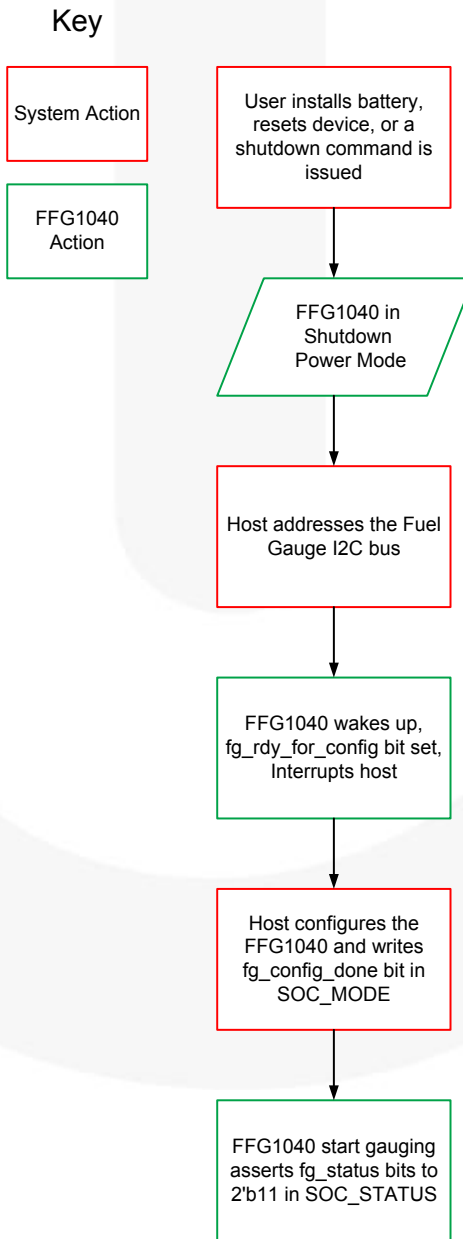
Key

System Action

FFG1040 Action

User installs battery, resets device, or a shutdown command is issued

FFG1040 in Shutdown Power Mode

Host addresses the Fuel Gauge I2C bus

FFG1040 wakes up, fg_rdy_for_config bit set, Interrupts host

Host configures the FFG1040 and writes fg_config_done bit in SOC_MODE

FFG1040 start gauging asserts fg_status bits to 2'b11 in SOC_STATUS